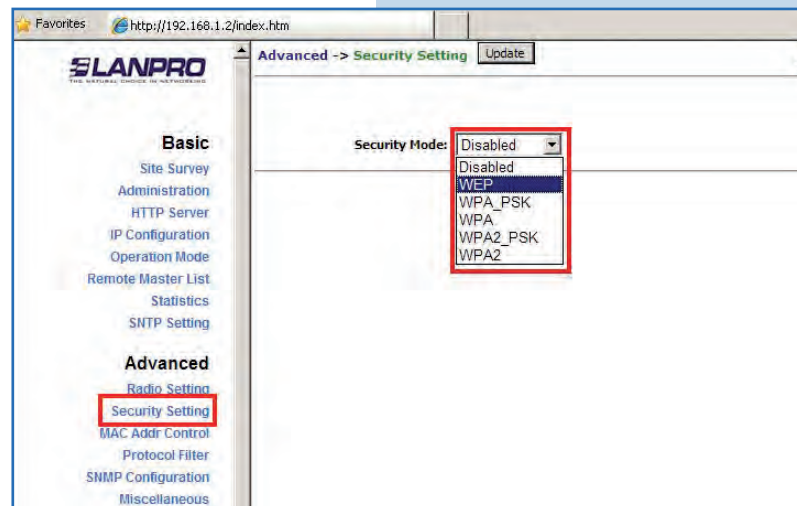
Favorites http://192.168.1.2/index.htm

LANPRO
THE NATURAL CHOICE IN NETWORKING

Basic
Site Survey
Administration
HTTP Server
IP Configuration
Operation Mode
Remote Master List
Statistics
SNTP Setting

Advanced
Radio Setting
Security Setting
MAC Addr Control
Protocol Filter
SNMP Configuration
Miscellaneous

Advanced -> Security Setting Update

Security Mode: Disabled
Disabled
WEP
WPA_PSK
WPA
WPA2_PSK
WPA2